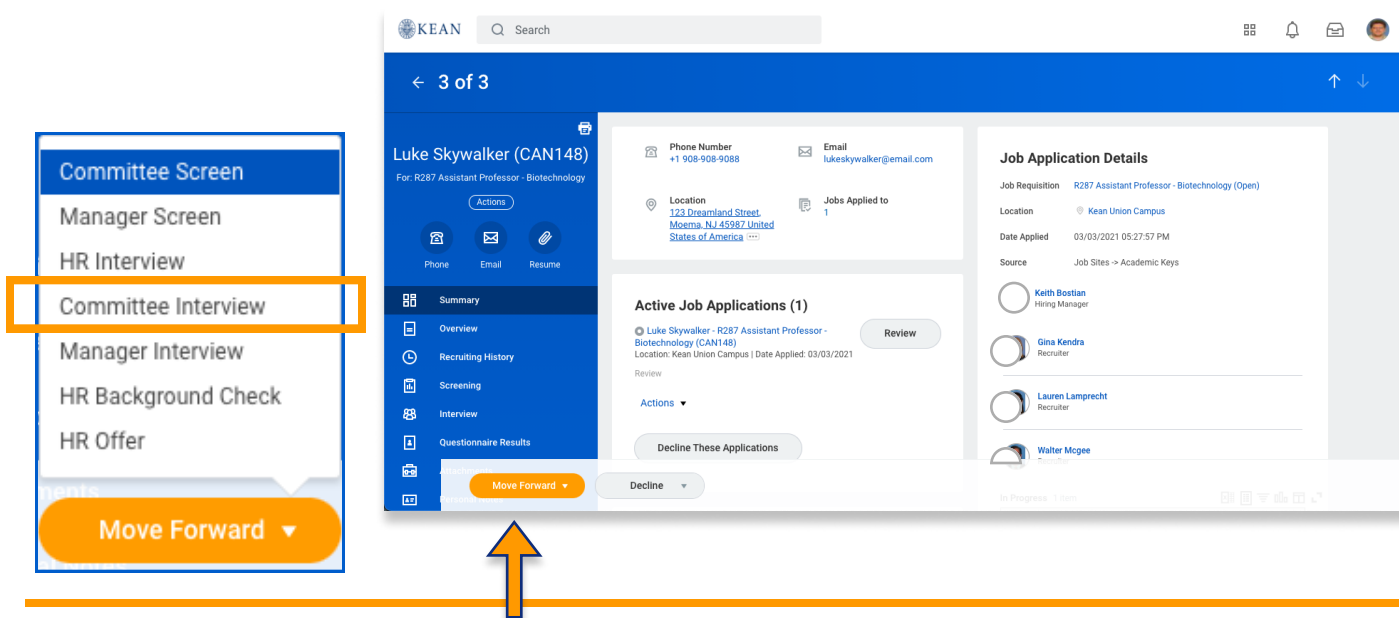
Committee Screen
Manager Screen
HR Interview
Committee Interview
Manager Interview
HR Background Check
HR Offer
Move Forward

KEAN
Search

← 3 of 3

Luke Skywalker (CAN148)
For: R287 Assistant Professor - Biotechnology
Actions
Phone
Email
Resume

Summary
Overview
Recruiting History
Screening
Interview
Questionnaire Results
Attachments

Phone Number
+1 908-908-9088
Email
lukeskywalker@email.com
Location
123 Dreamland Street, Moema, NJ 45987 United States of America
Jobs Applied to
1

Active Job Applications (1)
Luke Skywalker - R287 Assistant Professor - Biotechnology (CAN148)
Location: Kean Union Campus | Date Applied: 03/03/2021
Review
Review
Actions
Decline These Applications

Job Application Details
Job Requisition R287 Assistant Professor - Biotechnology (Open)
Location Kean Union Campus
Date Applied 03/03/2021 05:27:57 PM
Source Job Sites -> Academic Keys
Keith Bostian
Hiring Manager
Gina Kendra
Recruiter
Lauren Lamprecht
Recruiter
Walter Mcgee
Recruiter
In Progress 1 item

Move Forward
Decline